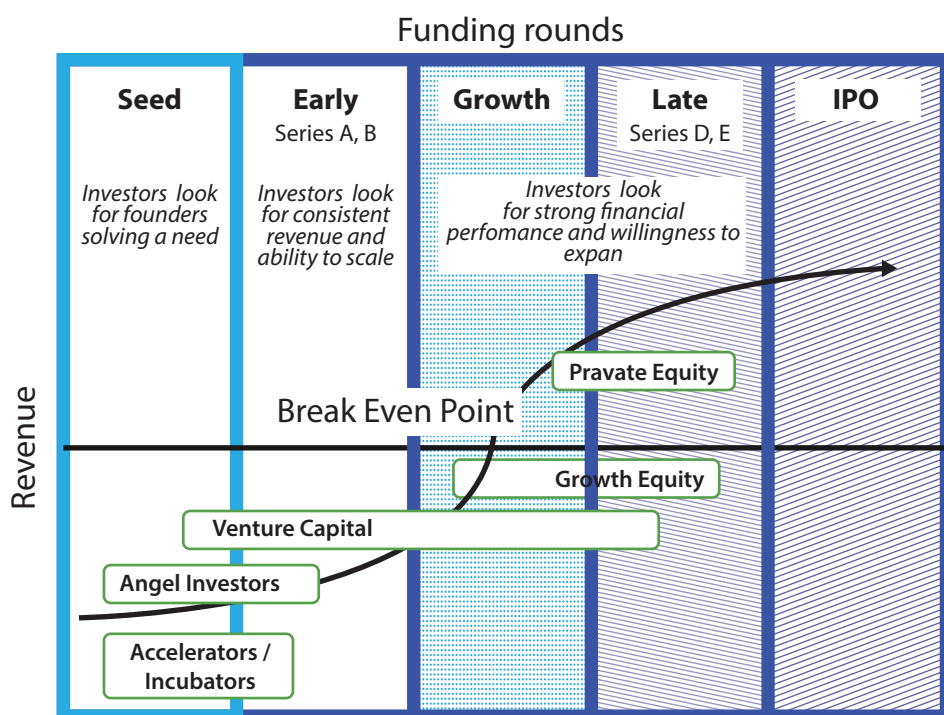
Funding rounds

Seed

Early
Series A, B

Growth

Late
Series D, E

IPO

Investors look for founders solving a need

Investors look for consistent revenue and ability to scale

Investors look for strong financial perfomance and willingness to expan

Pravate Equity

Break Even Point

Revenue

Growth Equity

Venture Capital

Angel Investors

Accelerators / Incubators